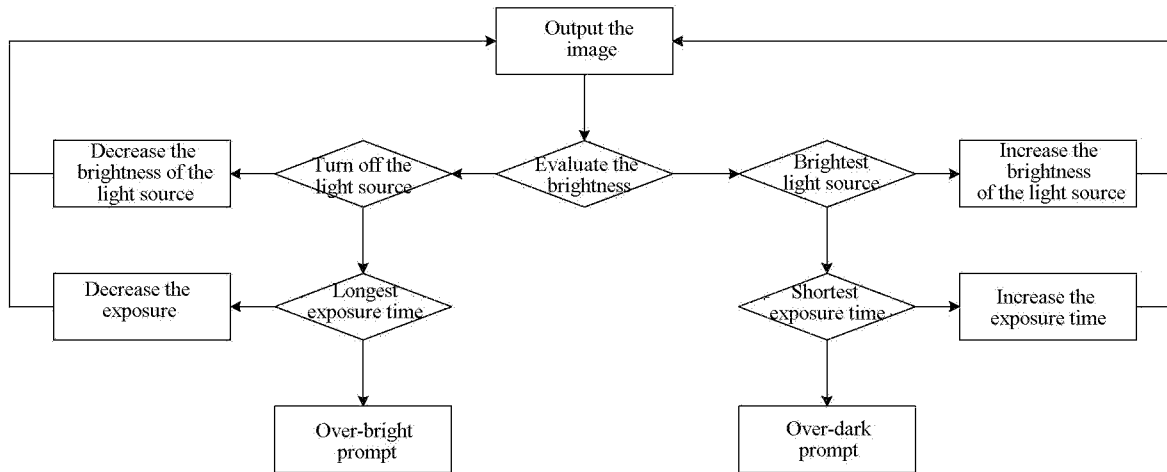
Output the image

Decrease the brightness of the light source

Turn off the light source

Evaluate the brightness

Brightest light source

Increase the brightness of the light source

Decrease the exposure

Longest exposure time

Shortest exposure time

Increase the exposure time

Over-bright prompt

Over-dark prompt